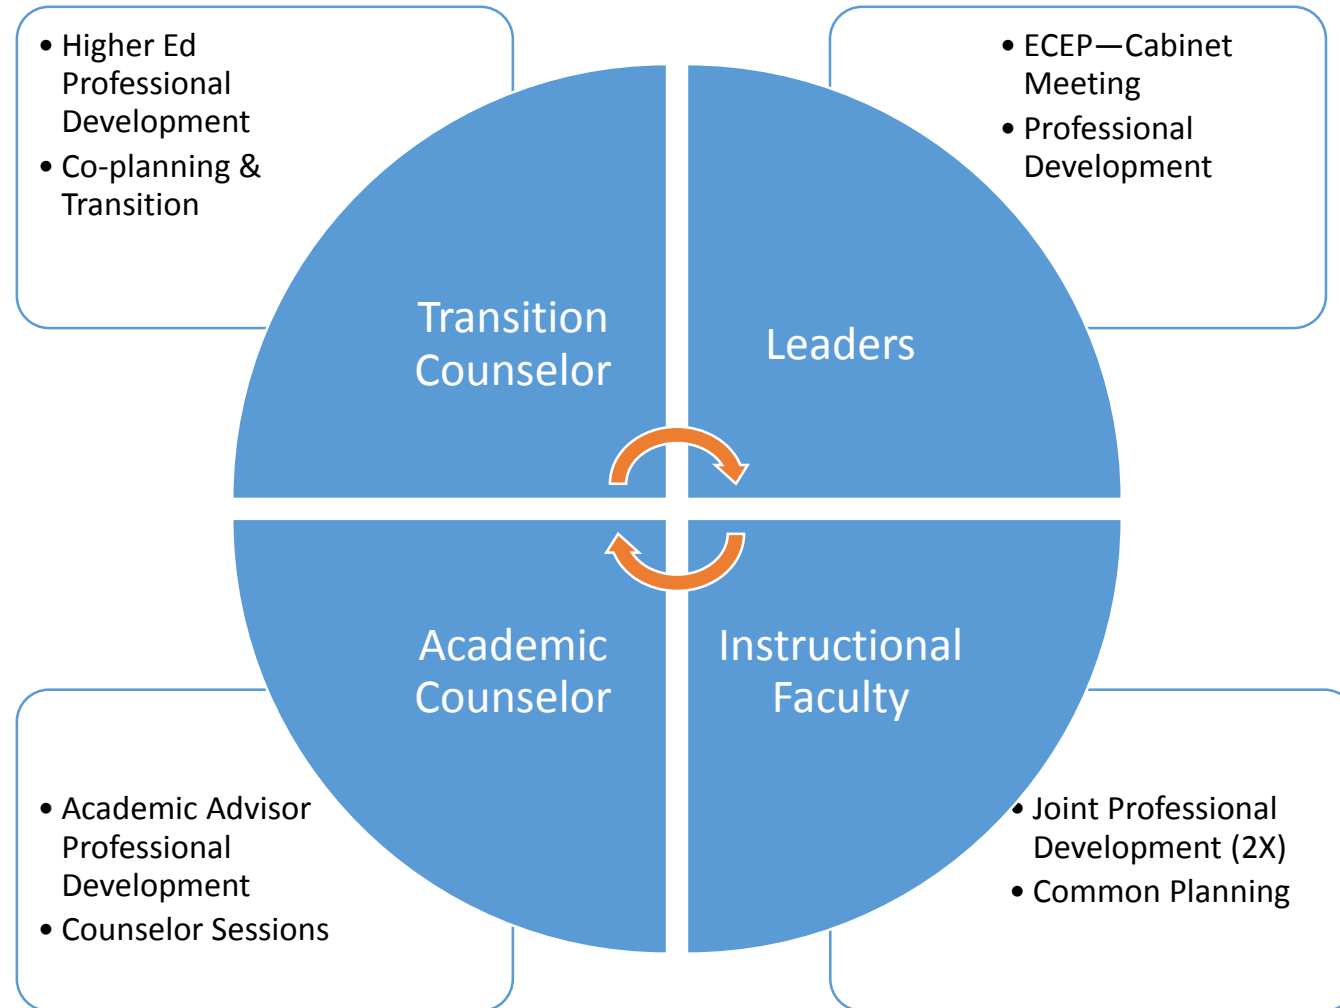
• Higher Ed Professional Development
• Co-planning & Transition

• ECEP—Cabinet Meeting
• Professional Development

Transition Counselor

Leaders

Academic Counselor

Instructional Faculty

• Academic Advisor Professional Development
• Counselor Sessions

• Joint Professional Development (2X)
• Common Planning